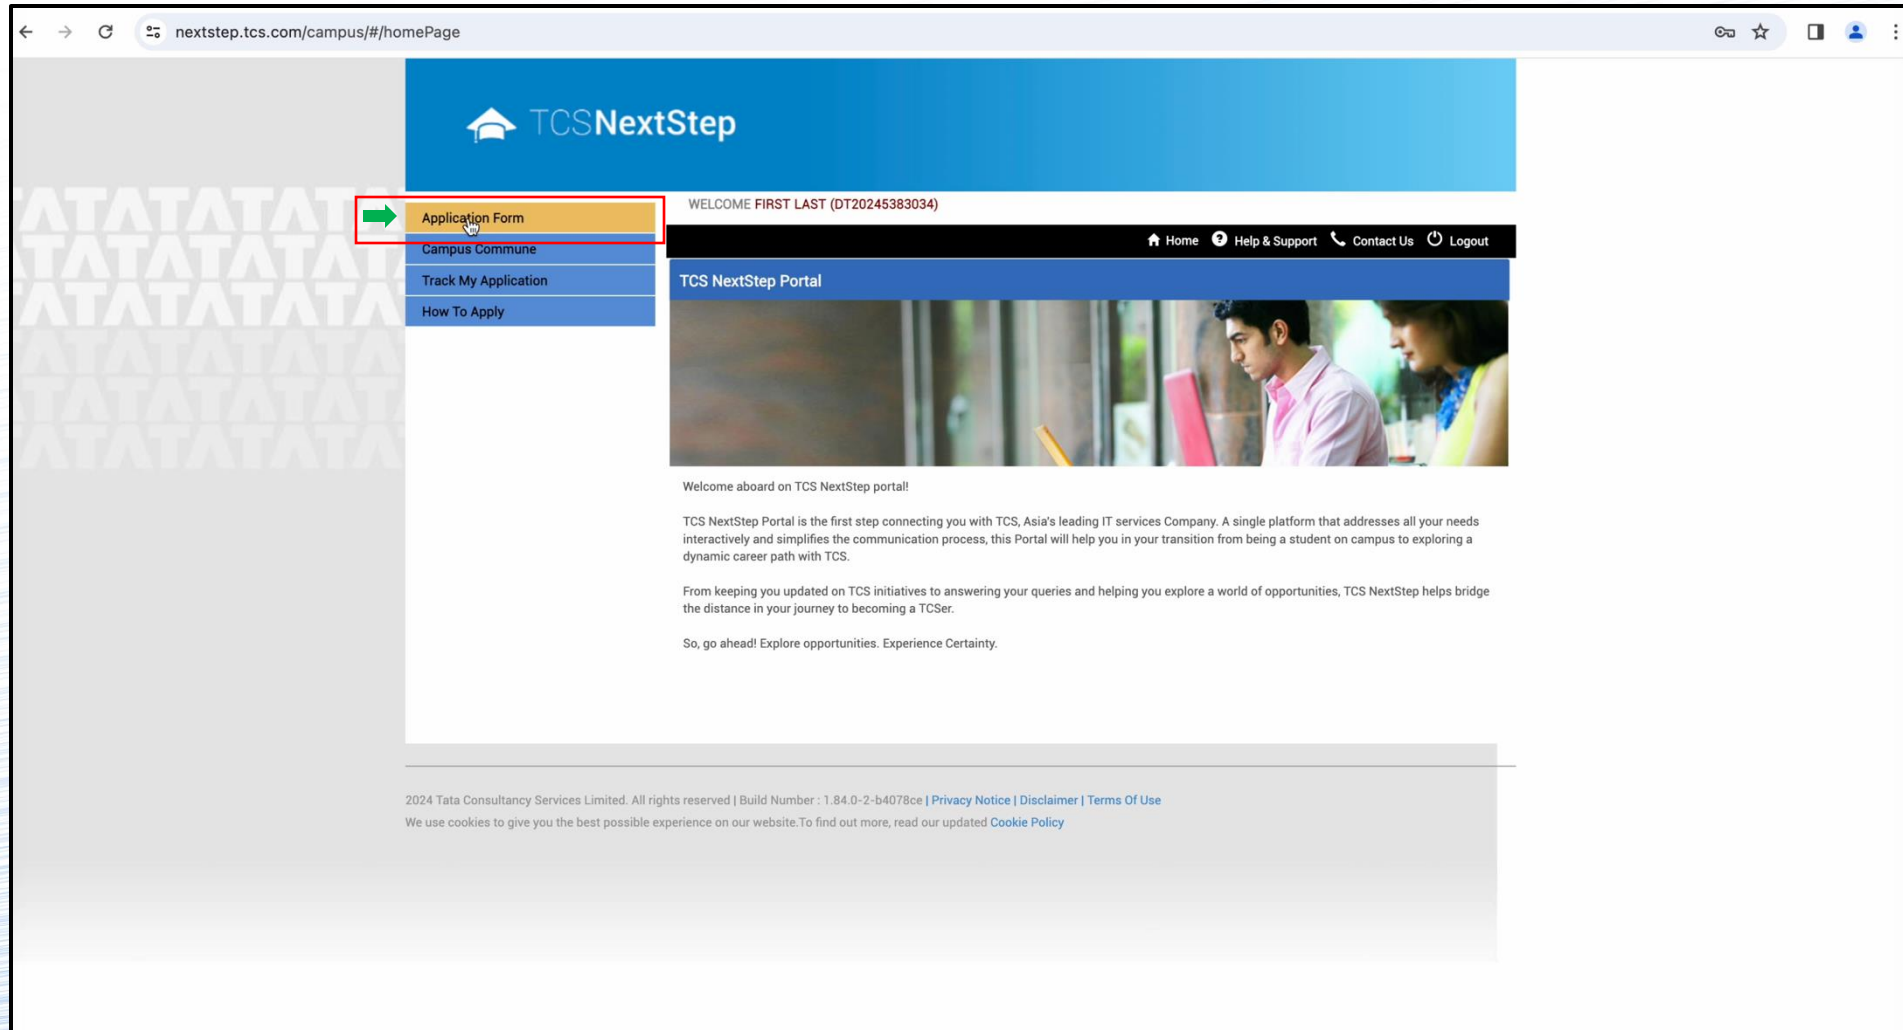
nextstep.tcs.com/campus/#/homePage

TCSNextStep

TATATATATA
TATATATATA
TATATATATA
TATATATATA
TATATATATA
TATATATATA

Application Form
Campus Commune
Track My Application
How To Apply

WELCOME FIRST LAST (DT20245383034)

Home Help & Support Contact Us Logout

TCS NextStep Portal

Welcome aboard on TCS NextStep portal!

TCS NextStep Portal is the first step connecting you with TCS, Asia's leading IT services Company. A single platform that addresses all your needs interactively and simplifies the communication process, this Portal will help you in your transition from being a student on campus to exploring a dynamic career path with TCS.

From keeping you updated on TCS initiatives to answering your queries and helping you explore a world of opportunities, TCS NextStep helps bridge the distance in your journey to becoming a TCSer.

So, go ahead! Explore opportunities. Experience Certainty.

2024 Tata Consultancy Services Limited. All rights reserved | Build Number : 1.84.0-2-b4078ce | Privacy Notice | Disclaimer | Terms Of Use
We use cookies to give you the best possible experience on our website.To find out more, read our updated Cookie Policy